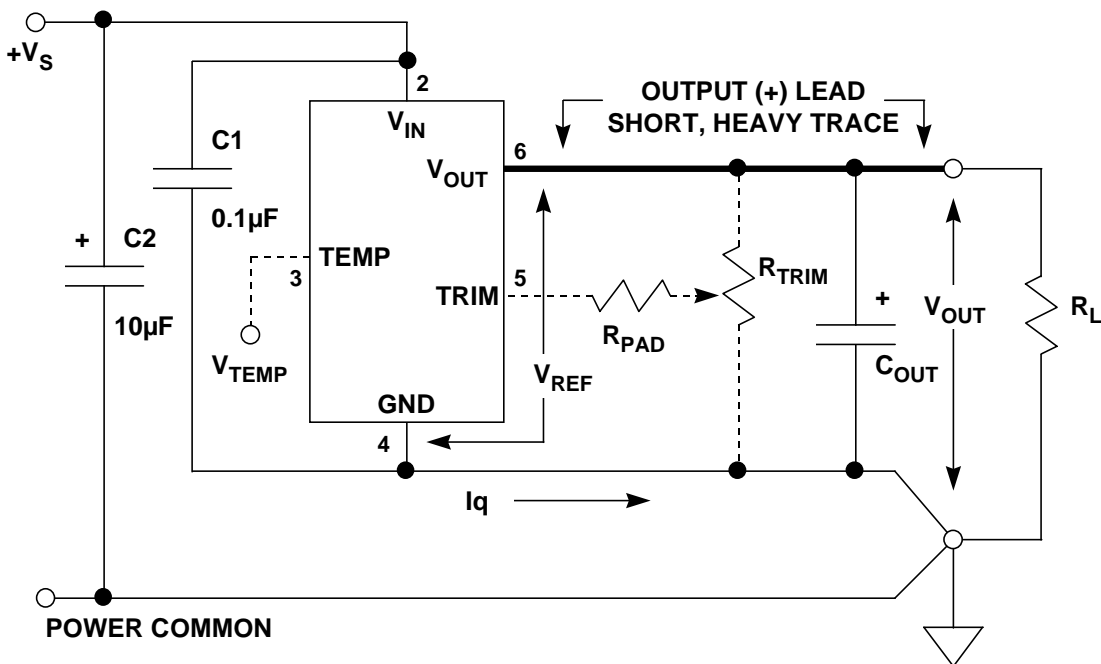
$+V_S$

2

OUTPUT (+) LEAD
SHORT, HEAVY TRACE

$V_{IN}$

C1

6

$V_{OUT}$

0.1µF

+ C2

TEMP

3

$R_{TRIM}$

TRIM

5

+

$V_{OUT}$

$R_L$

10µF

$R_{PAD}$

$V_{TEMP}$

$V_{REF}$

$C_{OUT}$

GND

4

Iq

POWER COMMON